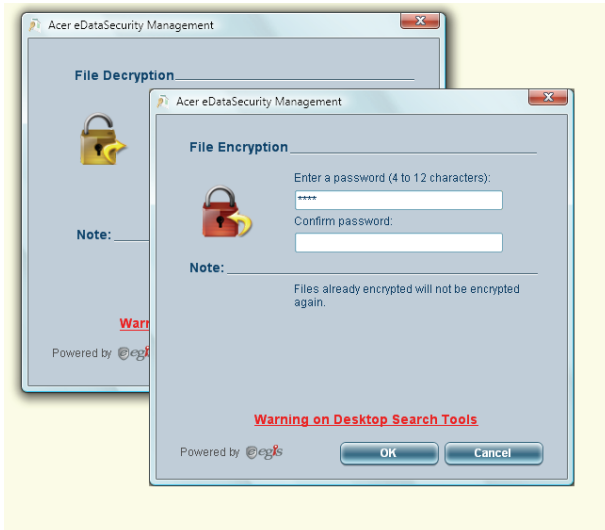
Acer eDataSecurity Management

File Decryption

Note:

Warn

Powered by egis

Acer eDataSecurity Management

File Encryption

Enter a password (4 to 12 characters):

****

Confirm password:

Note:

Files already encrypted will not be encrypted again.

Warning on Desktop Search Tools

Powered by egis

OK

Cancel